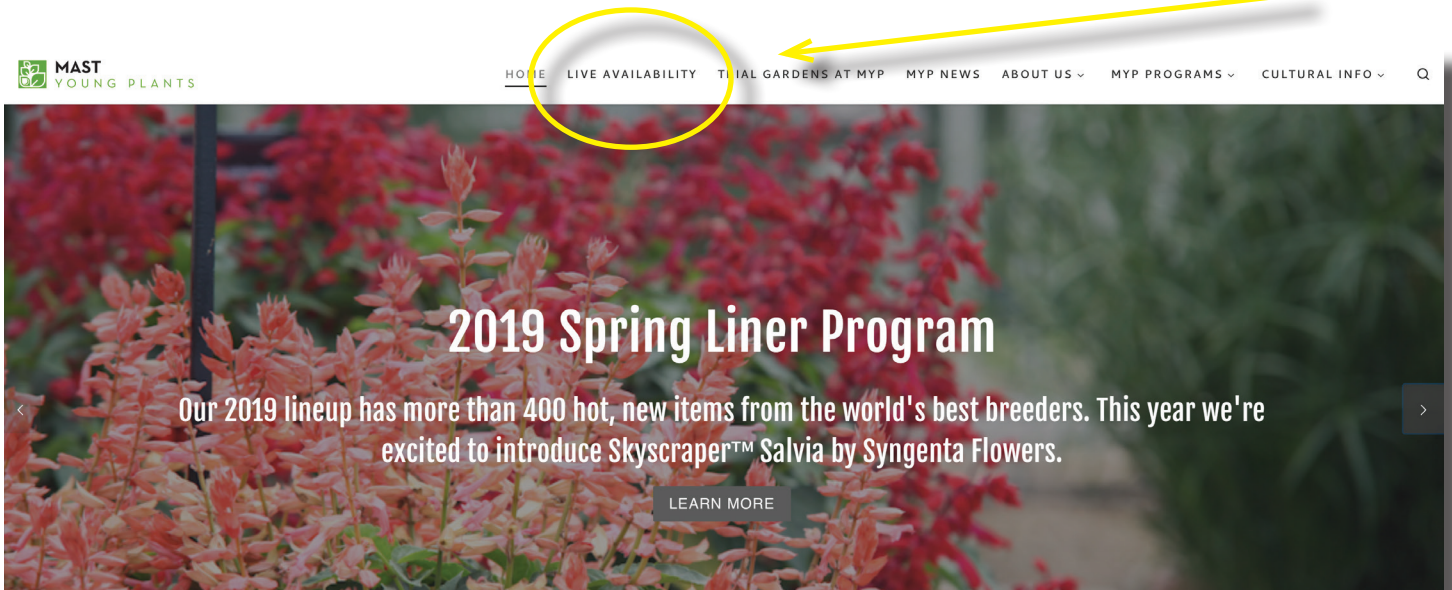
MAST
YOUNG PLANTS

HOME LIVE AVAILABILITY TRIAL GARDENS AT MYP MYP NEWS ABOUT US MYP PROGRAMS CULTURAL INFO

2019 Spring Liner Program

Our 2019 lineup has more than 400 hot, new items from the world's best breeders. This year we're excited to introduce Skyscraper™ Salvia by Syngenta Flowers.

LEARN MORE